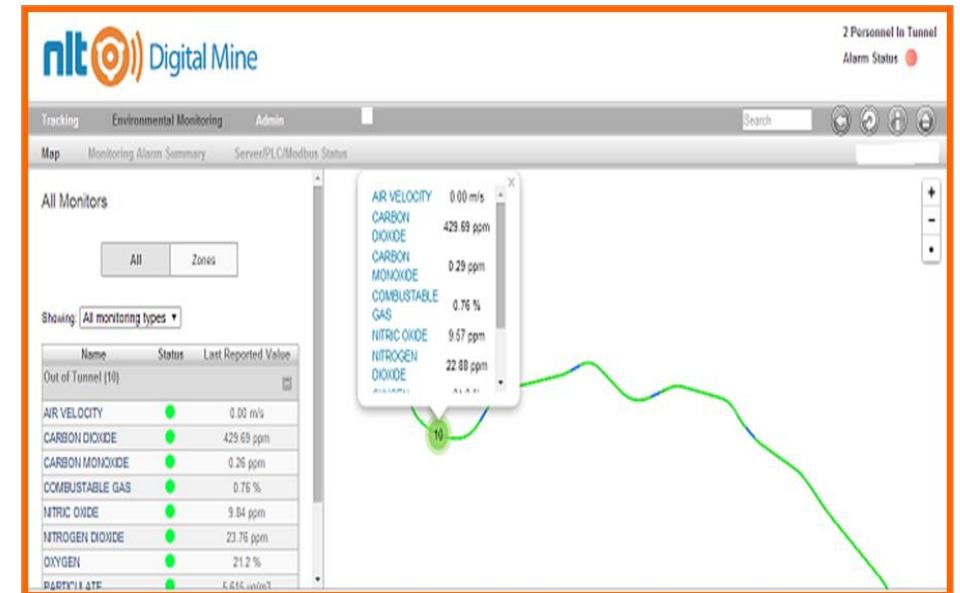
nlt Digital Mine

2 Personnel In Tunnel
Alarm Status

Tracking Environmental Monitoring Admin

Search

Map Monitoring Alarm Summary Server/PLC/Modbus Status

All Monitors

All Zones

Showing: All monitoring types

| Name | Status | Last Reported Value |
|---|---|---|
| Out of Tunnel (10) | | |
| AIR VELOCITY | | 0.00 m/s |
| CARBON DIOXIDE | | 429.69 ppm |
| CARBON MONOXIDE | | 0.26 ppm |
| COMBUSTABLE GAS | | 0.76 % |
| NITRIC OXIDE | | 9.84 ppm |
| NITROGEN DIOXIDE | | 23.76 ppm |
| OXYGEN | | 21.2 % |
| PARTICULATE | | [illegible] |

| | |
|---|---|
| AIR VELOCITY | 0.00 m/s |
| CARBON DIOXIDE | 429.69 ppm |
| CARBON MONOXIDE | 0.29 ppm |
| COMBUSTABLE GAS | 0.76 % |
| NITRIC OXIDE | 9.57 ppm |
| NITROGEN DIOXIDE | 22.88 ppm |

10

+
-